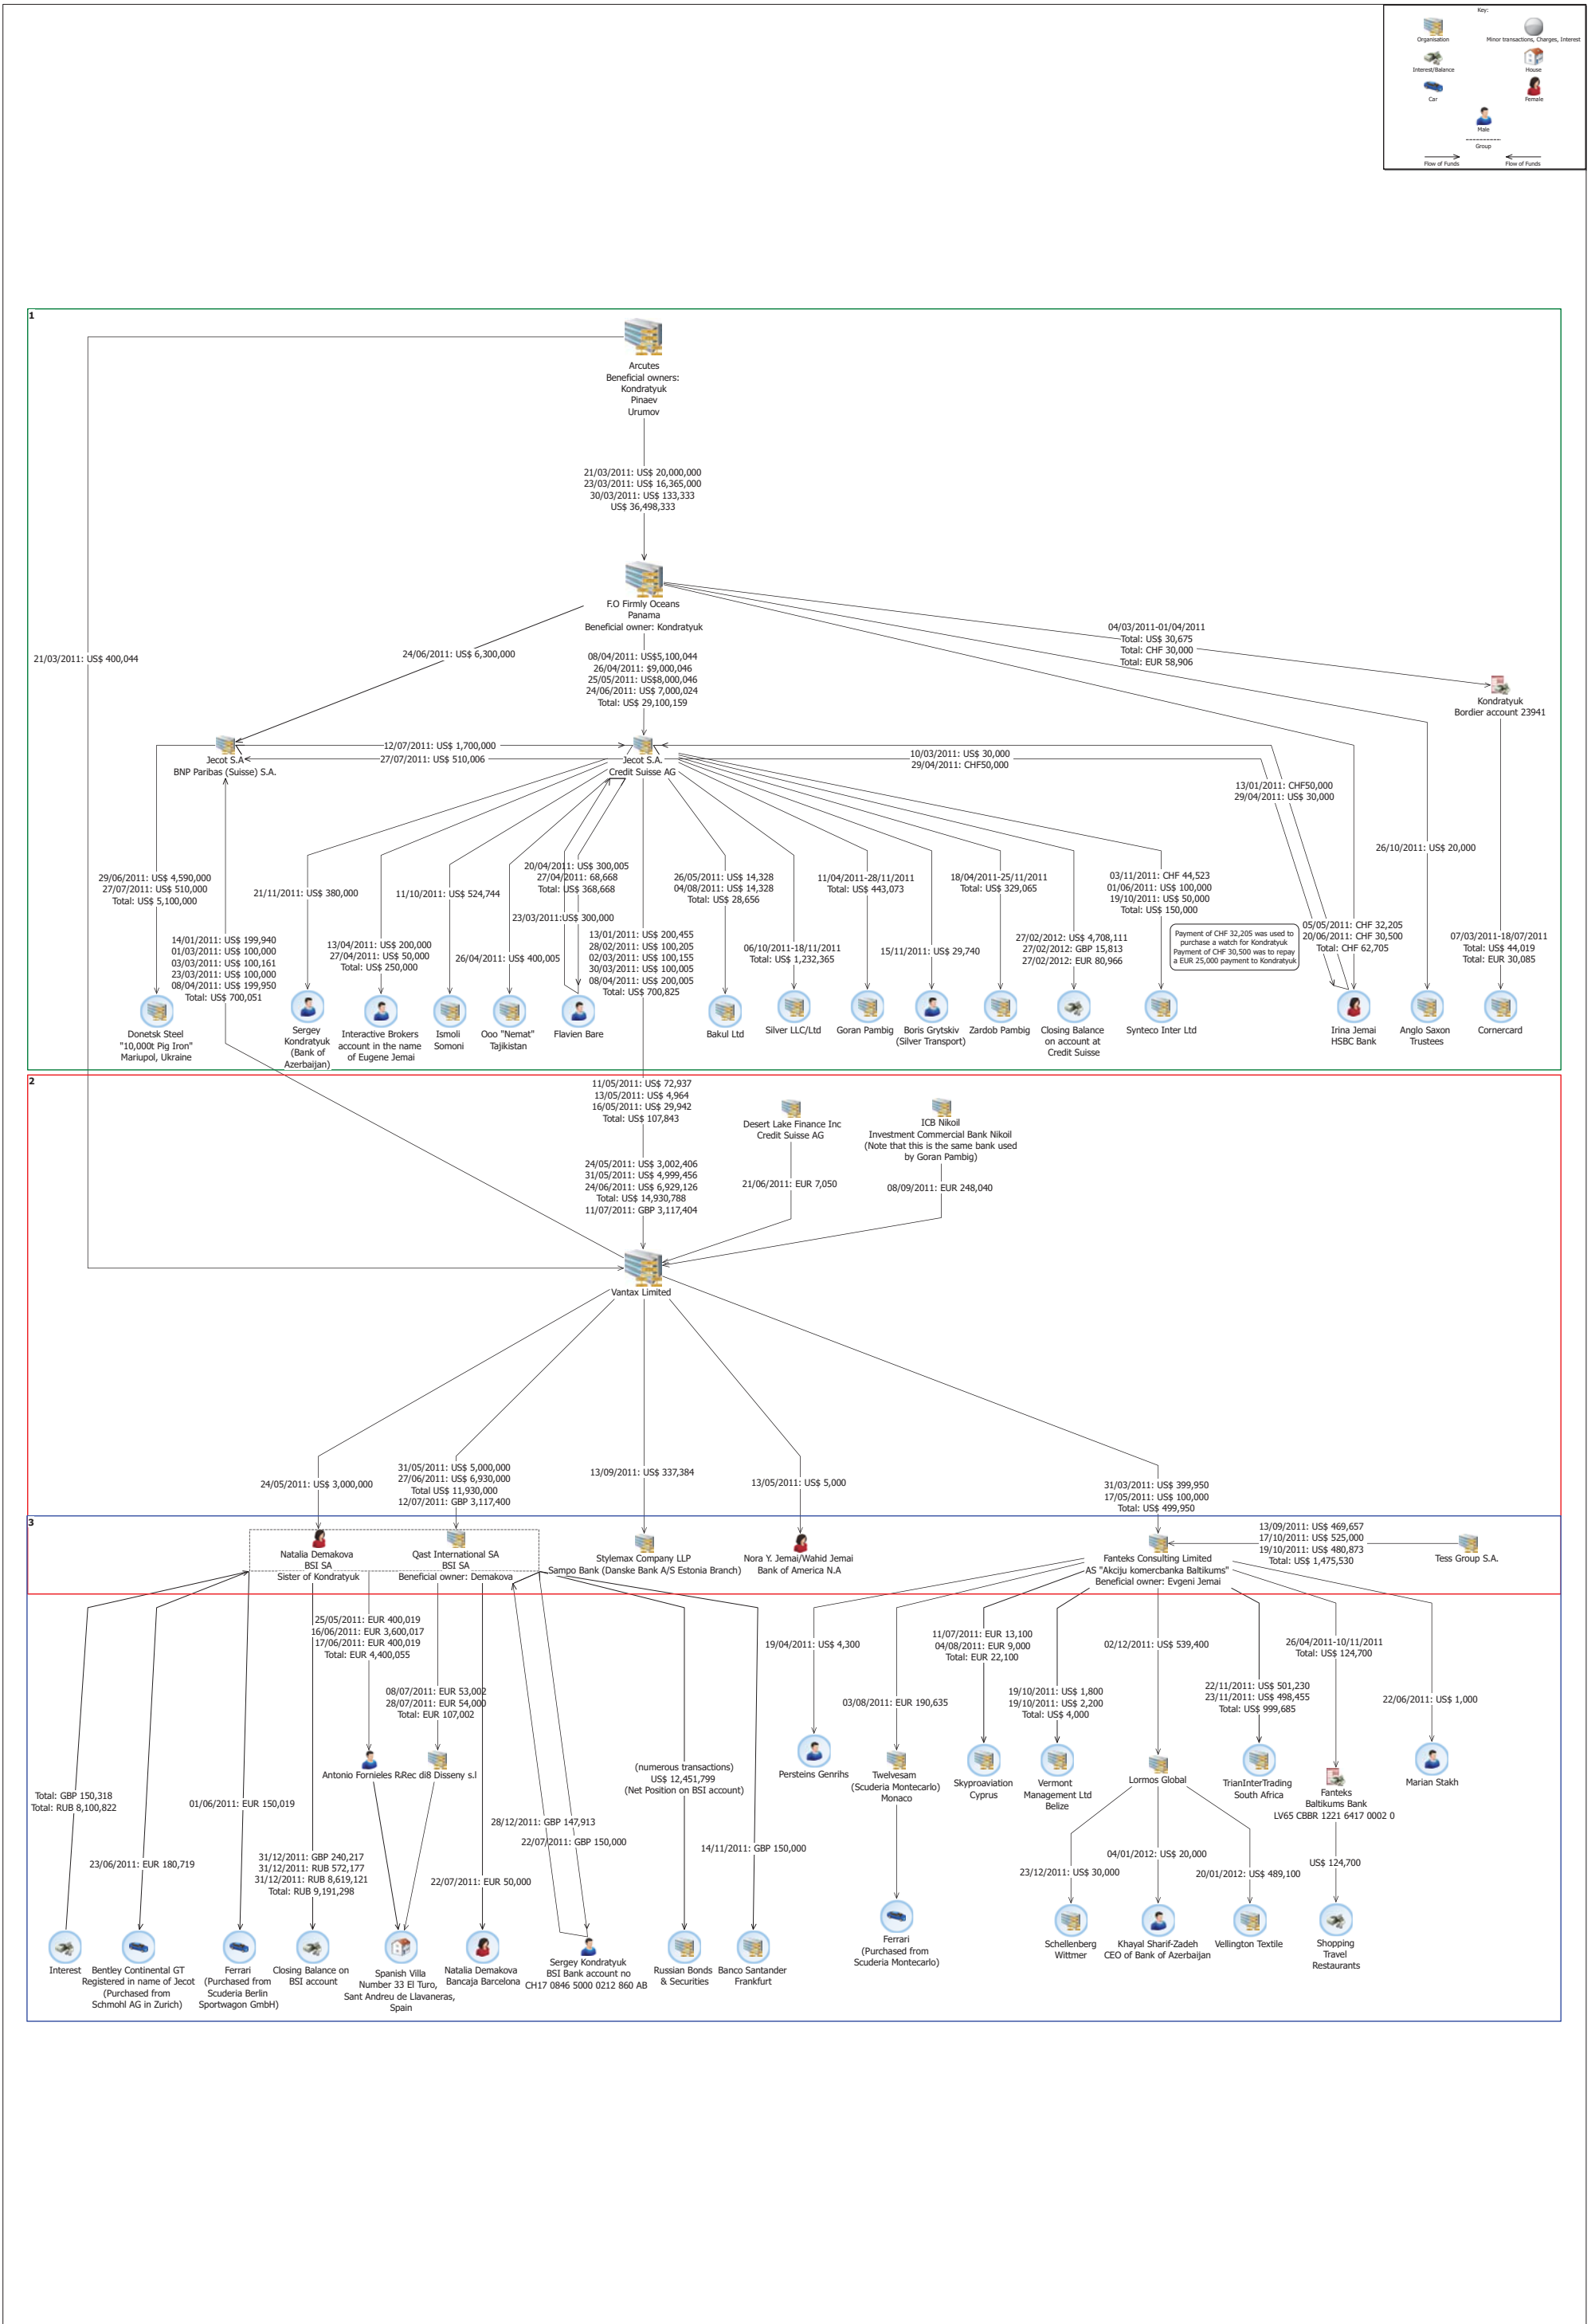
Key:
Organisation
Minor transactions, Charges, Interest
Interest/Balance
House
Car
Female
Male
Group
Flow of Funds
Flow of Funds

1

Arcutes
Beneficial owners:
Kondratyuk
Pinaev
Urumov

21/03/2011: US$ 20,000,000
23/03/2011: US$ 16,365,000
30/03/2011: US$ 133,333
US$ 36,498,333

F.O Firmly Oceans
Panama
Beneficial owner: Kondratyuk

21/03/2011: US$ 400,044

24/06/2011: US$ 6,300,000

08/04/2011: US$5,100,044
26/04/2011: $9,000,046
25/05/2011: US$8,000,046
24/06/2011: US$ 7,000,024
Total: US$ 29,100,159

04/03/2011-01/04/2011
Total: US$ 30,675
Total: CHF 30,000
Total: EUR 58,906

Kondratyuk
Bordier account 23941

Jecot S.A
BNP Paribas (Suisse) S.A.

12/07/2011: US$ 1,700,000
27/07/2011: US$ 510,006

Jecot S.A.
Credit Suisse AG

10/03/2011: US$ 30,000
29/04/2011: CHF50,000

13/01/2011: CHF50,000
29/04/2011: US$ 30,000

26/10/2011: US$ 20,000

29/06/2011: US$ 4,590,000
27/07/2011: US$ 510,000
Total: US$ 5,100,000

21/11/2011: US$ 380,000

11/10/2011: US$ 524,744

20/04/2011: US$ 300,005
27/04/2011: 68,668
Total: US$ 368,668

23/03/2011:US$ 300,000

26/05/2011: US$ 14,328
04/08/2011: US$ 14,328
Total: US$ 28,656

11/04/2011-28/11/2011
Total: US$ 443,073

18/04/2011-25/11/2011
Total: US$ 329,065

03/11/2011: CHF 44,523
01/06/2011: US$ 100,000
19/10/2011: US$ 50,000
Total: US$ 150,000

14/01/2011: US$ 199,940
01/03/2011: US$ 100,000
03/03/2011: US$ 100,161
23/03/2011: US$ 100,000
08/04/2011: US$ 199,950
Total: US$ 700,051

13/04/2011: US$ 200,000
27/04/2011: US$ 50,000
Total: US$ 250,000

26/04/2011: US$ 400,005

13/01/2011: US$ 200,455
28/02/2011: US$ 100,205
02/03/2011: US$ 100,155
30/03/2011: US$ 100,005
08/04/2011: US$ 200,005
Total: US$ 700,825

06/10/2011-18/11/2011
Total: US$ 1,232,365

15/11/2011: US$ 29,740

27/02/2012: US$ 4,708,111
27/02/2012: GBP 15,813
27/02/2012: EUR 80,966

Payment of CHF 32,205 was used to purchase a watch for Kondratyuk
Payment of CHF 30,500 was to repay a EUR 25,000 payment to Kondratyuk

05/05/2011: CHF 32,205
20/06/2011: CHF 30,500
Total: CHF 62,705

07/03/2011-18/07/2011
Total: US$ 44,019
Total: EUR 30,085

Donetsk Steel
"10,000t Pig Iron"
Mariupol, Ukraine

Sergey
Kondratyuk
(Bank of
Azerbaijan)

Interactive Brokers
account in the name
of Eugene Jemai

Ismoli
Somoni

Ooo "Nemat"
Tajikistan

Flavien Bare

Bakul Ltd

Silver LLC/Ltd

Goran Pambig

Boris Grytskiv
(Silver Transport)

Zardob Pambig

Closing Balance
on account at
Credit Suisse

Synteco Inter Ltd

Irina Jemai
HSBC Bank

Anglo Saxon
Trustees

Cornercard

2

11/05/2011: US$ 72,937
13/05/2011: US$ 4,964
16/05/2011: US$ 29,942
Total: US$ 107,843

Desert Lake Finance Inc
Credit Suisse AG

ICB Nikoil
Investment Commercial Bank Nikoil
(Note that this is the same bank used
by Goran Pambig)

24/05/2011: US$ 3,002,406
31/05/2011: US$ 4,999,456
24/06/2011: US$ 6,929,126
Total: US$ 14,930,788
11/07/2011: GBP 3,117,404

21/06/2011: EUR 7,050

08/09/2011: EUR 248,040

Vantax Limited

24/05/2011: US$ 3,000,000

31/05/2011: US$ 5,000,000
27/06/2011: US$ 6,930,000
Total US$ 11,930,000
12/07/2011: GBP 3,117,400

13/09/2011: US$ 337,384

13/05/2011: US$ 5,000

31/03/2011: US$ 399,950
17/05/2011: US$ 100,000
Total: US$ 499,950

3

Natalia Demakova
BSI SA
Sister of Kondratyuk

Qast International SA
BSI SA
Beneficial owner: Demakova

Stylemax Company LLP
Sampo Bank (Danske Bank A/S Estonia Branch)

Nora Y. Jemai/Wahid Jemai
Bank of America N.A

13/09/2011: US$ 469,657
17/10/2011: US$ 525,000
19/10/2011: US$ 480,873
Total: US$ 1,475,530

Fanteks Consulting Limited
AS "Akciju komercbanka Baltikums"
Beneficial owner: Evgeni Jemai

Tess Group S.A.

25/05/2011: EUR 400,019
16/06/2011: EUR 3,600,017
17/06/2011: EUR 400,019
Total: EUR 4,400,055

08/07/2011: EUR 53,002
28/07/2011: EUR 54,000
Total: EUR 107,002

19/04/2011: US$ 4,300

11/07/2011: EUR 13,100
04/08/2011: EUR 9,000
Total: EUR 22,100

02/12/2011: US$ 539,400

26/04/2011-10/11/2011
Total: US$ 124,700

03/08/2011: EUR 190,635

19/10/2011: US$ 1,800
19/10/2011: US$ 2,200
Total: US$ 4,000

22/11/2011: US$ 501,230
23/11/2011: US$ 498,455
Total: US$ 999,685

22/06/2011: US$ 1,000

Antonio Fornieles RRec di8 Disseny s.l

(numerous transactions)
US$ 12,451,799
(Net Position on BSI account)

Persteins Genrihs

Twelvesam
(Scuderia Montecarlo)
Monaco

Skyproaviation
Cyprus

Vermont
Management Ltd
Belize

Lormos Global

TrianInterTrading
South Africa

Fanteks
Baltikums Bank
LV65 CBBR 1221 6417 0002 0

Marian Stakh

Total: GBP 150,318
Total: RUB 8,100,822

01/06/2011: EUR 150,019

28/12/2011: GBP 147,913

22/07/2011: GBP 150,000

14/11/2011: GBP 150,000

23/06/2011: EUR 180,719

31/12/2011: GBP 240,217
31/12/2011: RUB 572,177
31/12/2011: RUB 8,619,121
Total: RUB 9,191,298

22/07/2011: EUR 50,000

04/01/2012: US$ 20,000

23/12/2011: US$ 30,000

20/01/2012: US$ 489,100

US$ 124,700

Ferrari
(Purchased from
Scuderia Montecarlo)

Interest

Bentley Continental GT
Registered in name of Jecot
(Purchased from
Schmohl AG in Zurich)

Ferrari
(Purchased from
Scuderia Berlin
Sportwagon GmbH)

Closing Balance on
BSI account

Spanish Villa
Number 33 El Turo,
Sant Andreu de Llavaneras,
Spain

Natalia Demakova
Bancaja Barcelona

Sergey Kondratyuk
BSI Bank account no
CH17 0846 5000 0212 860 AB

Russian Bonds
& Securities

Banco Santander
Frankfurt

Schellenberg
Wittmer

Khayal Sharif-Zadeh
CEO of Bank of Azerbaijan

Vellington Textile

Shopping
Travel
Restaurants